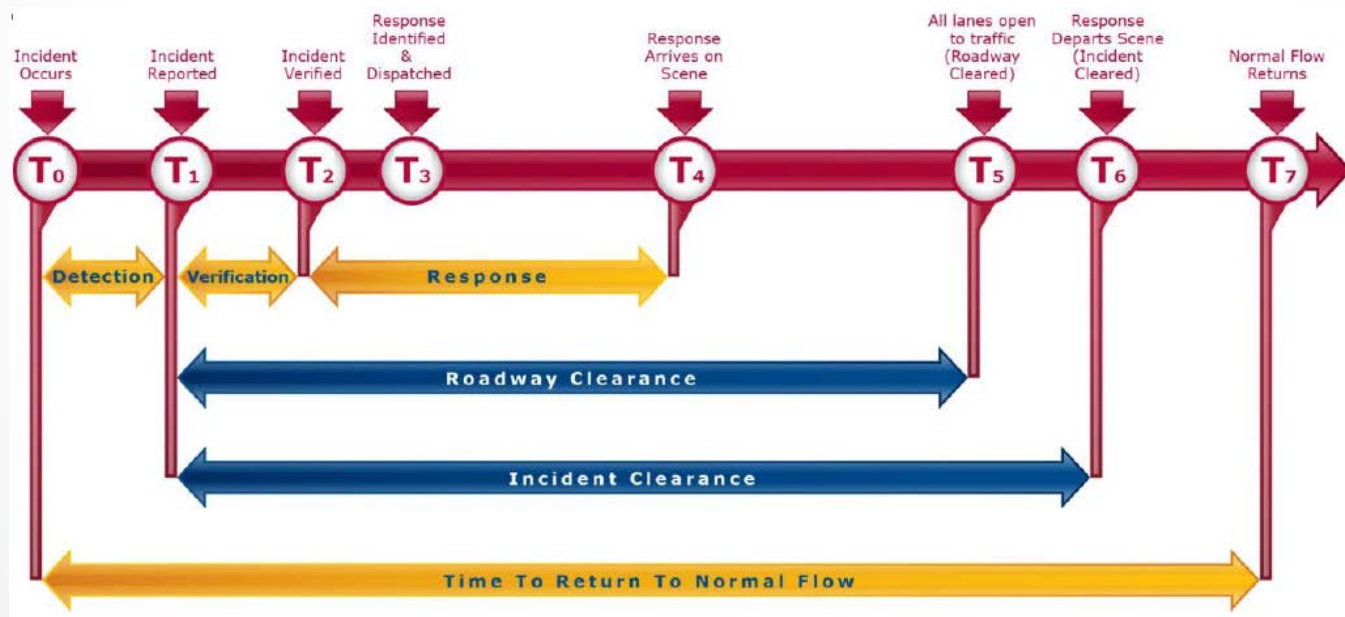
Incident Occurs

Incident Reported

Incident Verified

Response Identified & Dispatched

Response Arrives on Scene

All lanes open to traffic (Roadway Cleared)

Response Departs Scene (Incident Cleared)

Normal Flow Returns

$T_0$ $T_1$ $T_2$ $T_3$ $T_4$ $T_5$ $T_6$ $T_7$

Detection

Verification

Response

Roadway Clearance

Incident Clearance

Time To Return To Normal Flow